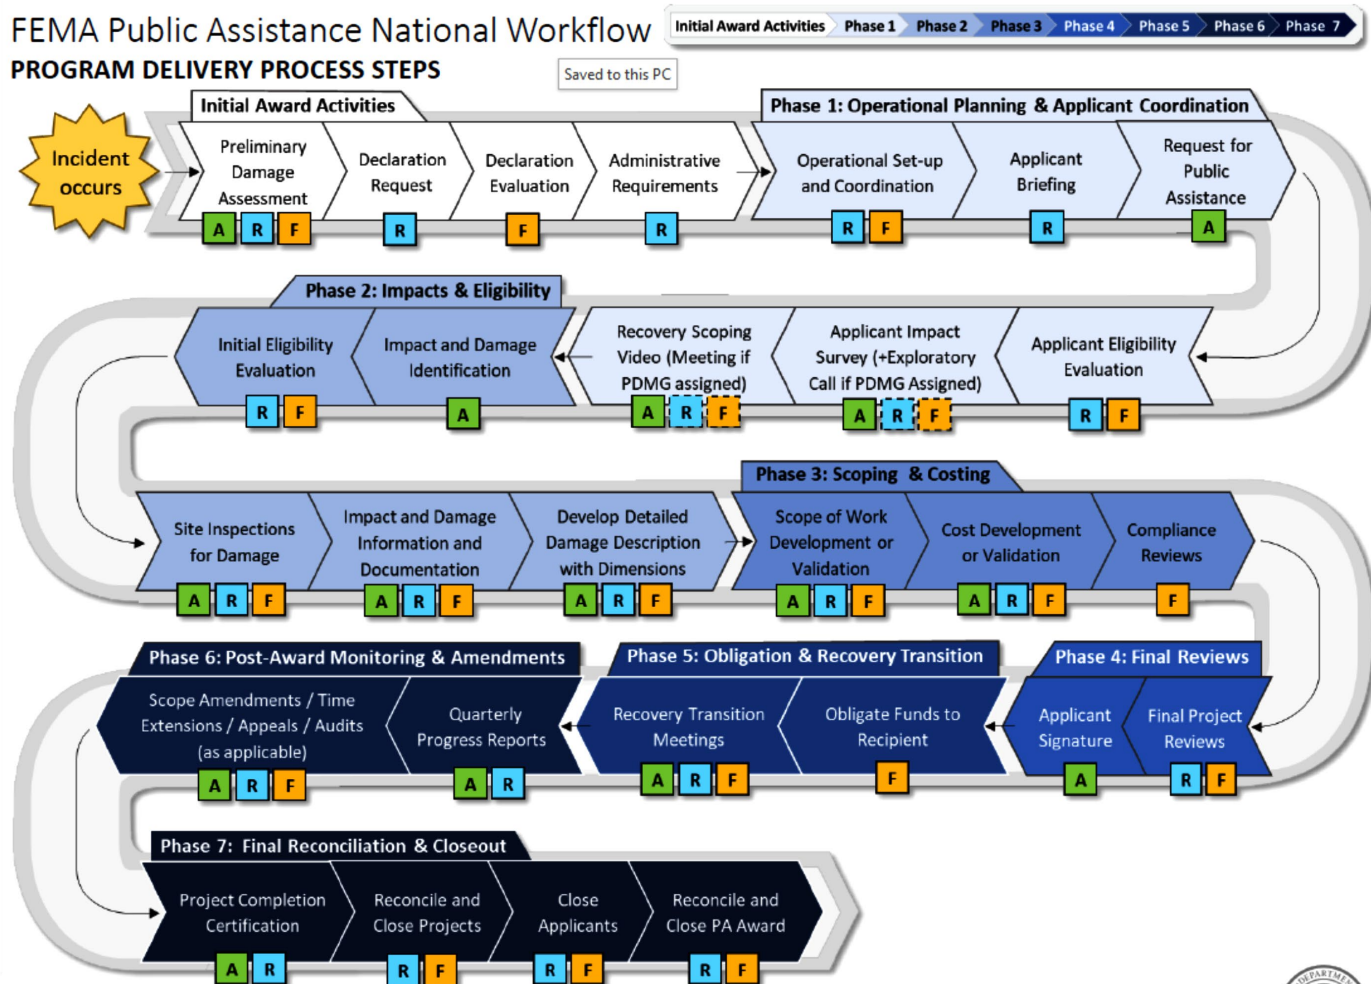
FEMA Public Assistance National Workflow

Initial Award Activities | Phase 1 | Phase 2 | Phase 3 | Phase 4 | Phase 5 | Phase 6 | Phase 7

PROGRAM DELIVERY PROCESS STEPS

Saved to this PC

Incident occurs

Initial Award Activities

Preliminary Damage Assessment
A R F

Declaration Request
R

Declaration Evaluation
F

Administrative Requirements
R

Phase 1: Operational Planning & Applicant Coordination

Operational Set-up and Coordination
R F

Applicant Briefing
R

Request for Public Assistance
A

Phase 2: Impacts & Eligibility

Initial Eligibility Evaluation
R F

Impact and Damage Identification
A

Recovery Scoping Video (Meeting if PDMG assigned)
A R F

Applicant Impact Survey (+Exploratory Call if PDMG Assigned)
A R F

Applicant Eligibility Evaluation
R F

Phase 3: Scoping & Costing

Site Inspections for Damage
A R F

Impact and Damage Information and Documentation
A R F

Develop Detailed Damage Description with Dimensions
A R F

Scope of Work Development or Validation
A R F

Cost Development or Validation
A R F

Compliance Reviews
F

Phase 6: Post-Award Monitoring & Amendments

Phase 5: Obligation & Recovery Transition

Phase 4: Final Reviews

Scope Amendments / Time Extensions / Appeals / Audits (as applicable)
A R F

Quarterly Progress Reports
A R

Recovery Transition Meetings
A R F

Obligate Funds to Recipient
F

Applicant Signature
A

Final Project Reviews
R F

Phase 7: Final Reconciliation & Closeout

Project Completion Certification
A R

Reconcile and Close Projects
R F

Close Applicants
R F

Reconcile and Close PA Award
R F

DEPARTMENT